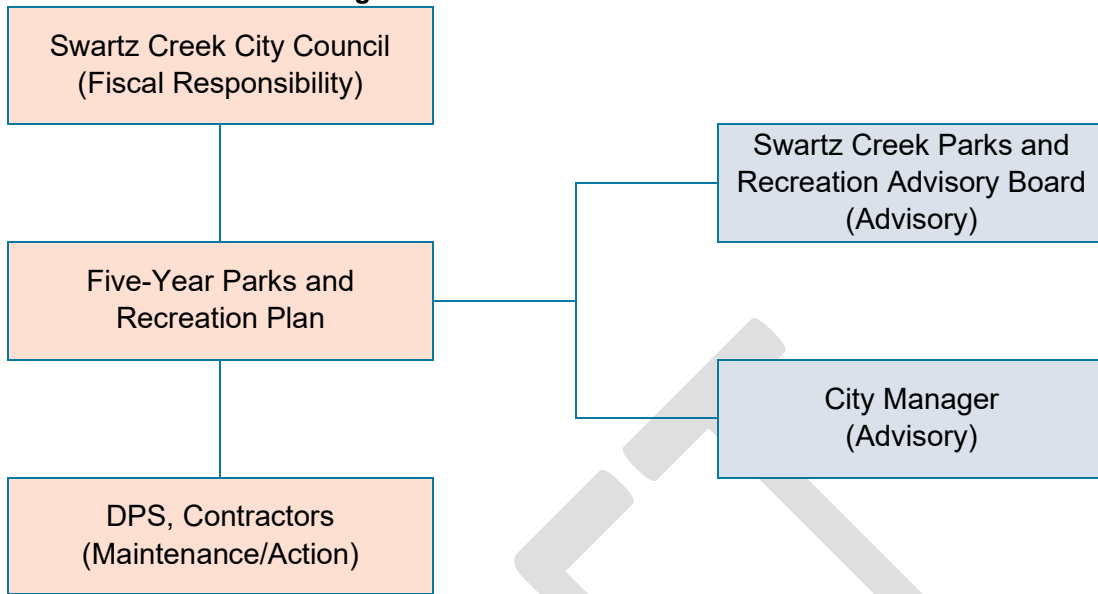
Swartz Creek City Council
(Fiscal Responsibility)

Swartz Creek Parks and Recreation Advisory Board
(Advisory)

Five-Year Parks and Recreation Plan

City Manager
(Advisory)

DPS, Contractors
(Maintenance/Action)